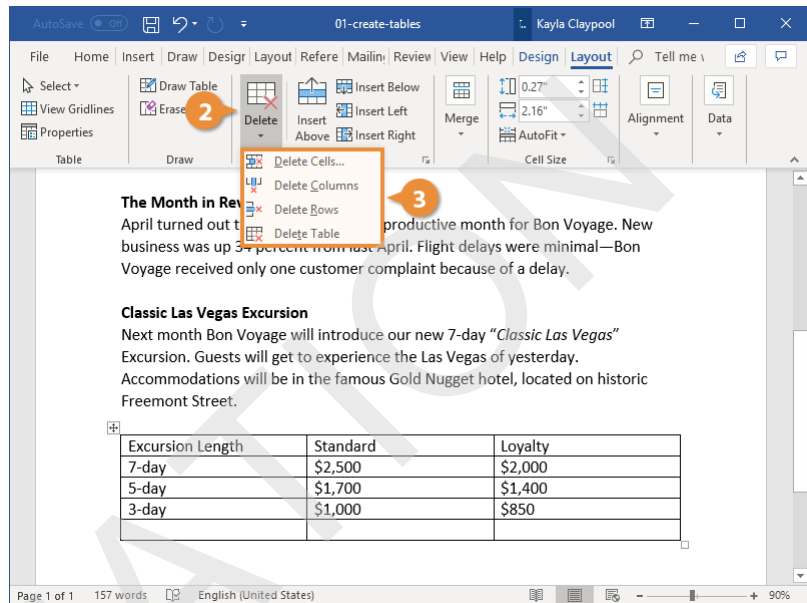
AutoSave Off 01-create-tables Kayla Claypool

File Home Insert Draw Design Layout References Mailings Review View Help Design Layout Tell me

Select View Gridlines Properties Table
Draw Table Eraser Draw
2
Delete
Insert Above
Insert Below Insert Left Insert Right
Merge
0.27" 2.16" AutoFit Cell Size
Alignment
Data

Delete Cells...
Delete Columns
Delete Rows
Delete Table
3

The Month in Rev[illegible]
April turned out t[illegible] productive month for Bon Voyage. New business was up 3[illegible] percent from last April. Flight delays were minimal—Bon Voyage received only one customer complaint because of a delay.

Classic Las Vegas Excursion
Next month Bon Voyage will introduce our new 7-day "Classic Las Vegas" Excursion. Guests will get to experience the Las Vegas of yesterday. Accommodations will be in the famous Gold Nugget hotel, located on historic Freemont Street.

| Excursion Length | Standard | Loyalty |
|---|---|---|
| 7-day | $2,500 | $2,000 |
| 5-day | $1,700 | $1,400 |
| 3-day | $1,000 | $850 |
| | | |

Page 1 of 1 157 words English (United States) 90%